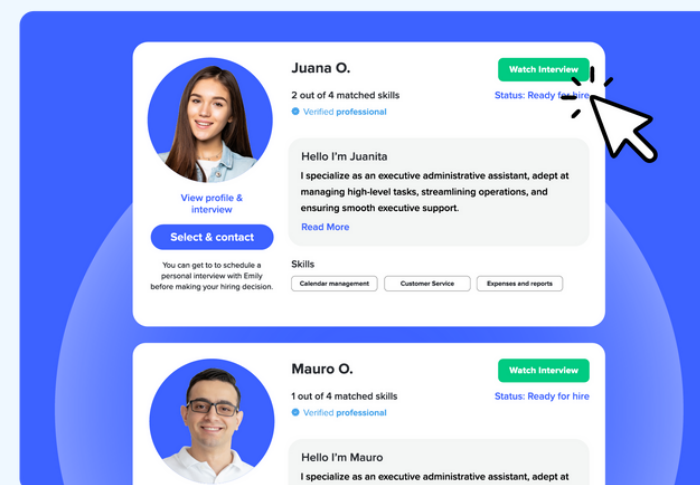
Juana O.

Watch Interview

2 out of 4 matched skills

Status: Ready for hire

Verified professional

View profile & interview

Select & contact

You can get to to schedule a personal interview with Emily before making your hiring decision.

Hello I'm Juanita

I specialize as an executive administrative assistant, adept at managing high-level tasks, streamlining operations, and ensuring smooth executive support.

Read More

Skills

Calendar management

Customer Service

Expenses and reports

Mauro O.

Watch Interview

1 out of 4 matched skills

Status: Ready for hire

Verified professional

Hello I'm Mauro

I specialize as an executive administrative assistant, adept at